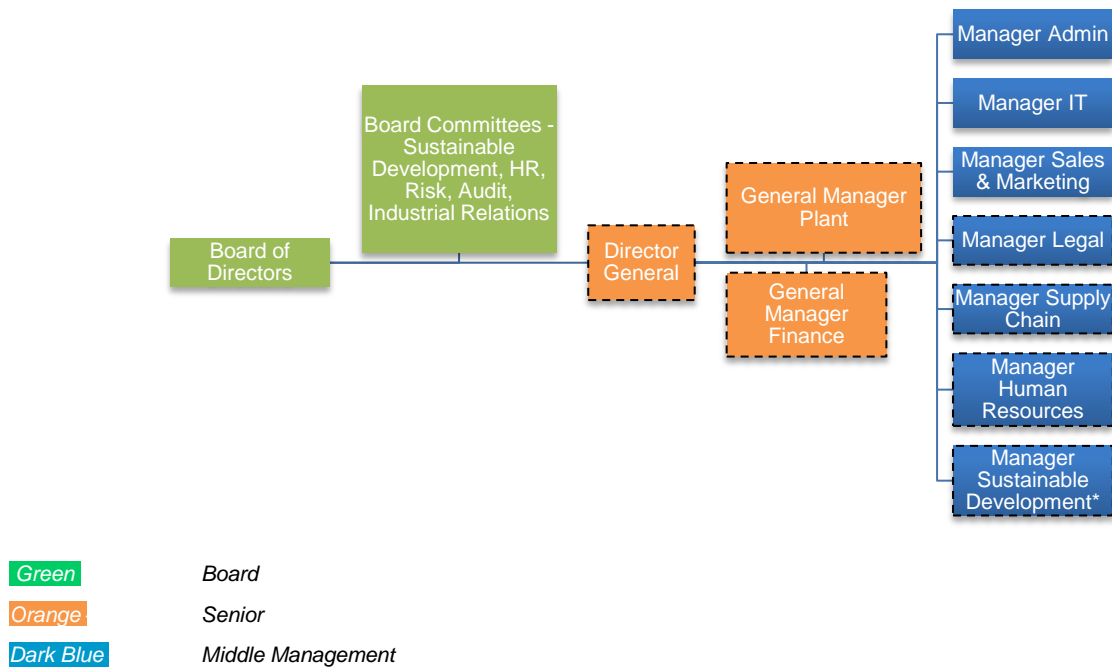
Board of Directors

Board Committees - Sustainable Development, HR, Risk, Audit, Industrial Relations

Director General

General Manager Plant

General Manager Finance

Manager Admin

Manager IT

Manager Sales & Marketing

Manager Legal

Manager Supply Chain

Manager Human Resources

Manager Sustainable Development*

Green Board

Orange Senior

Dark Blue Middle Management